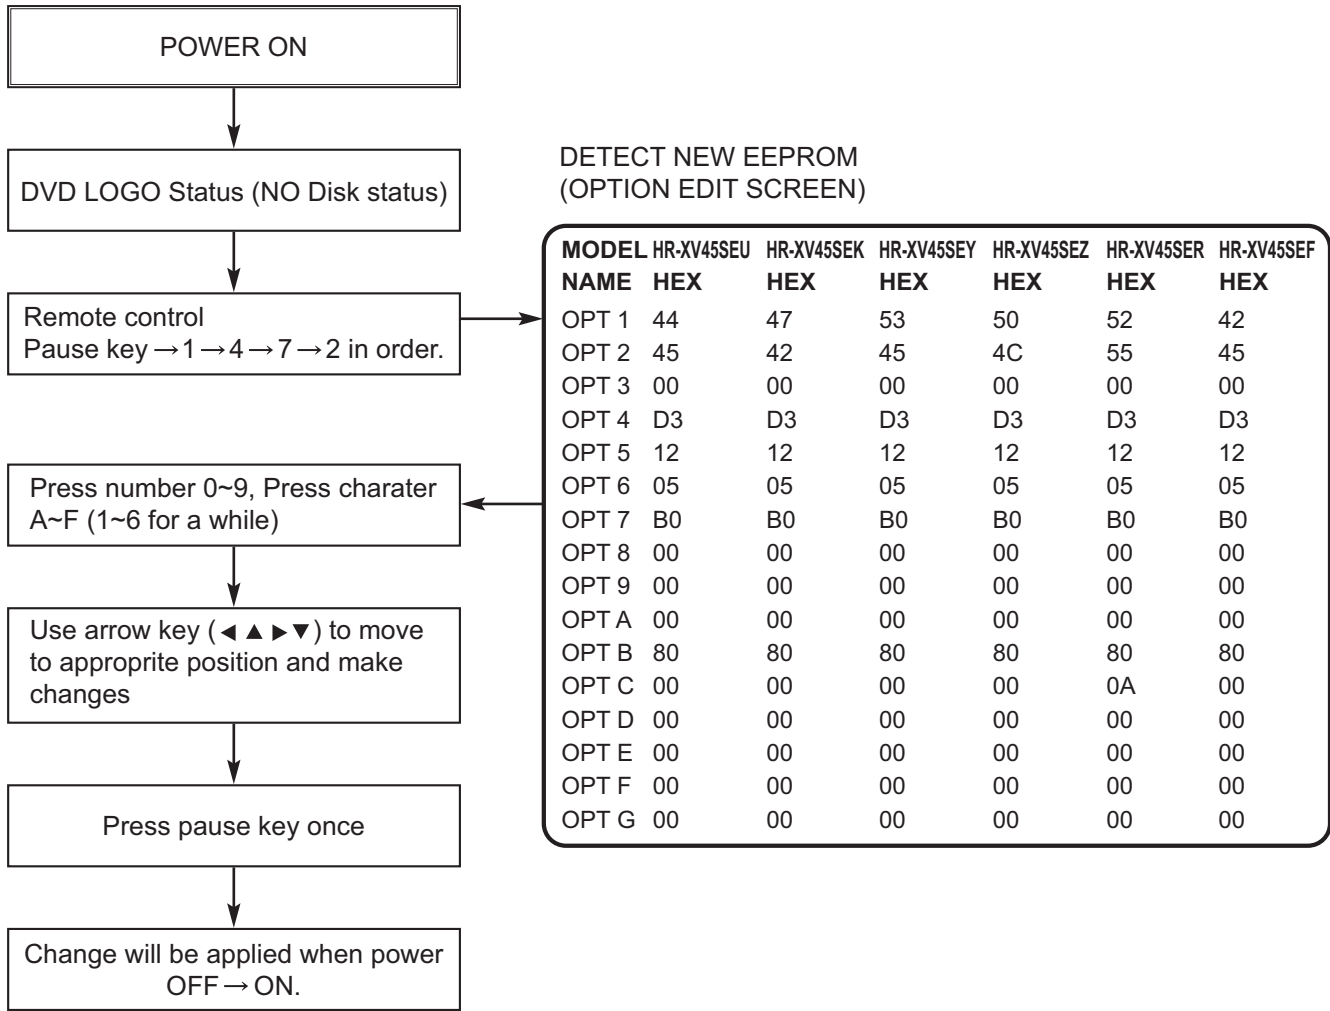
POWER ON

DVD LOGO Status (NO Disk status)

Remote control
Pause key →1→4→7→2 in order.

Press number 0~9, Press charater A~F (1~6 for a while)

Use arrow key (◀ ▲ ▶ ▼) to move to approprite position and make changes

Press pause key once

Change will be applied when power OFF→ON.

DETECT NEW EEPROM
(OPTION EDIT SCREEN)

| MODEL NAME | HR-XV45SEU HEX | HR-XV45SEK HEX | HR-XV45SEY HEX | HR-XV45SEZ HEX | HR-XV45SER HEX | HR-XV45SEF HEX |
|---|---|---|---|---|---|---|
| OPT 1 | 44 | 47 | 53 | 50 | 52 | 42 |
| OPT 2 | 45 | 42 | 45 | 4C | 55 | 45 |
| OPT 3 | 00 | 00 | 00 | 00 | 00 | 00 |
| OPT 4 | D3 | D3 | D3 | D3 | D3 | D3 |
| OPT 5 | 12 | 12 | 12 | 12 | 12 | 12 |
| OPT 6 | 05 | 05 | 05 | 05 | 05 | 05 |
| OPT 7 | B0 | B0 | B0 | B0 | B0 | B0 |
| OPT 8 | 00 | 00 | 00 | 00 | 00 | 00 |
| OPT 9 | 00 | 00 | 00 | 00 | 00 | 00 |
| OPT A | 00 | 00 | 00 | 00 | 00 | 00 |
| OPT B | 80 | 80 | 80 | 80 | 80 | 80 |
| OPT C | 00 | 00 | 00 | 00 | 0A | 00 |
| OPT D | 00 | 00 | 00 | 00 | 00 | 00 |
| OPT E | 00 | 00 | 00 | 00 | 00 | 00 |
| OPT F | 00 | 00 | 00 | 00 | 00 | 00 |
| OPT G | 00 | 00 | 00 | 00 | 00 | 00 |